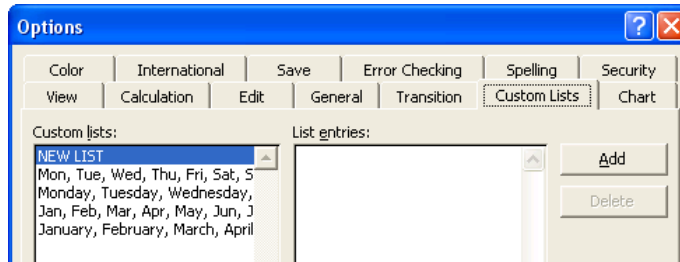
Options

Color | International | Save | Error Checking | Spelling | Security
View | Calculation | Edit | General | Transition | Custom Lists | Chart

Custom lists:
NEW LIST
Mon, Tue, Wed, Thu, Fri, Sat, S
Monday, Tuesday, Wednesday,
Jan, Feb, Mar, Apr, May, Jun, J
January, February, March, April

List entries:

Add
Delete